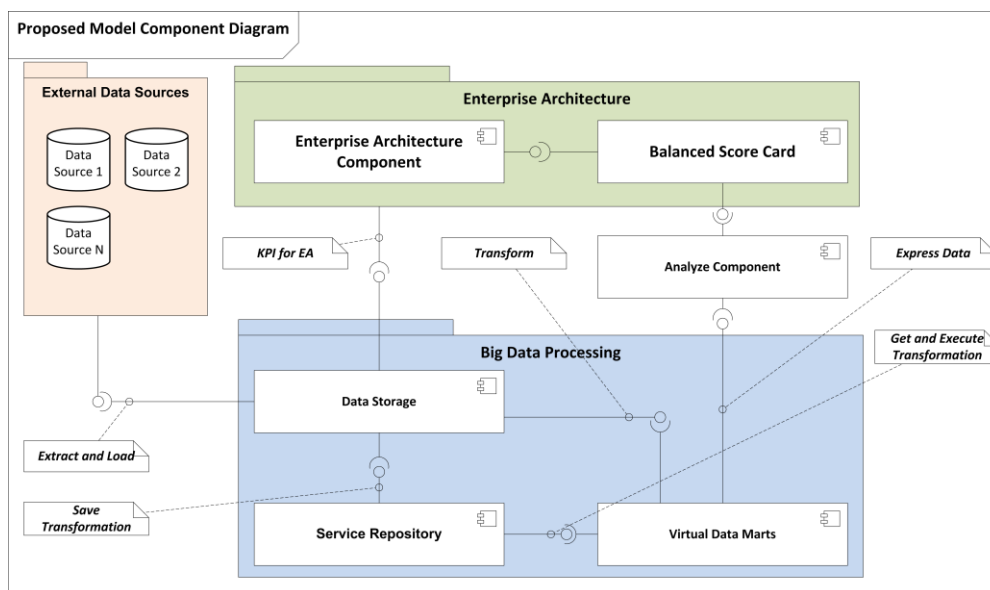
Proposed Model Component Diagram

External Data Sources

Data Source 1

Data Source 2

Data Source N

Enterprise Architecture

Enterprise Architecture Component

Balanced Score Card

KPI for EA

Transform

Analyze Component

Express Data

Big Data Processing

Get and Execute Transformation

Data Storage

Extract and Load

Save Transformation

Service Repository

Virtual Data Marts